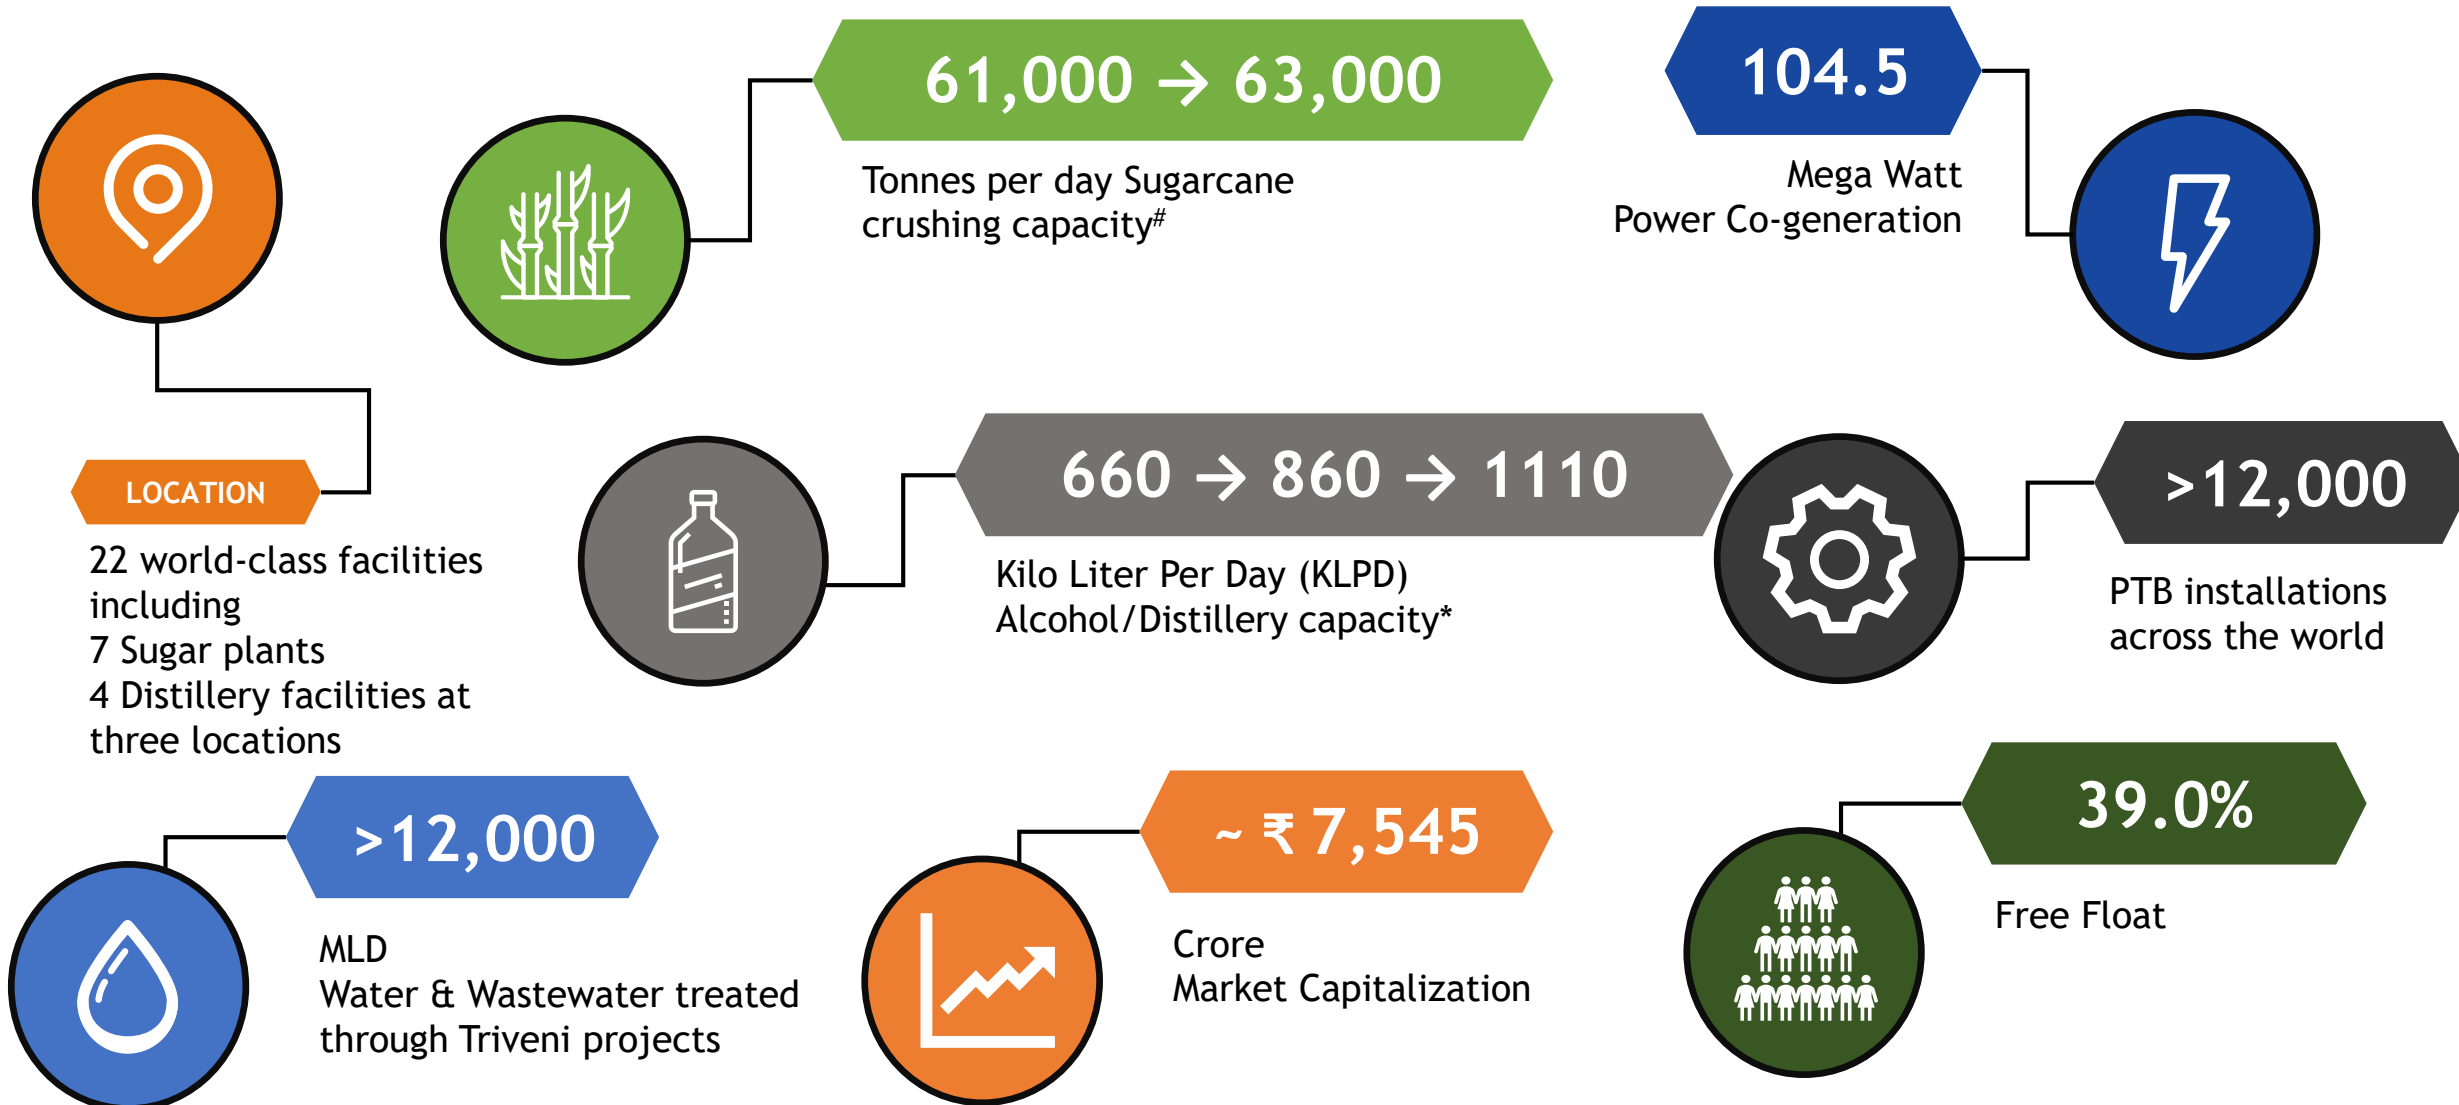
61,000 → 63,000

Tonnes per day Sugarcane crushing capacity#

104.5

Mega Watt
Power Co-generation

LOCATION

22 world-class facilities including
7 Sugar plants
4 Distillery facilities at three locations

660 → 860 → 1110

Kilo Liter Per Day (KLPD)
Alcohol/Distillery capacity*

>12,000

PTB installations across the world

>12,000

MLD
Water & Wastewater treated through Triveni projects

~ ₹ 7,545

Crore
Market Capitalization

39.0%

Free Float